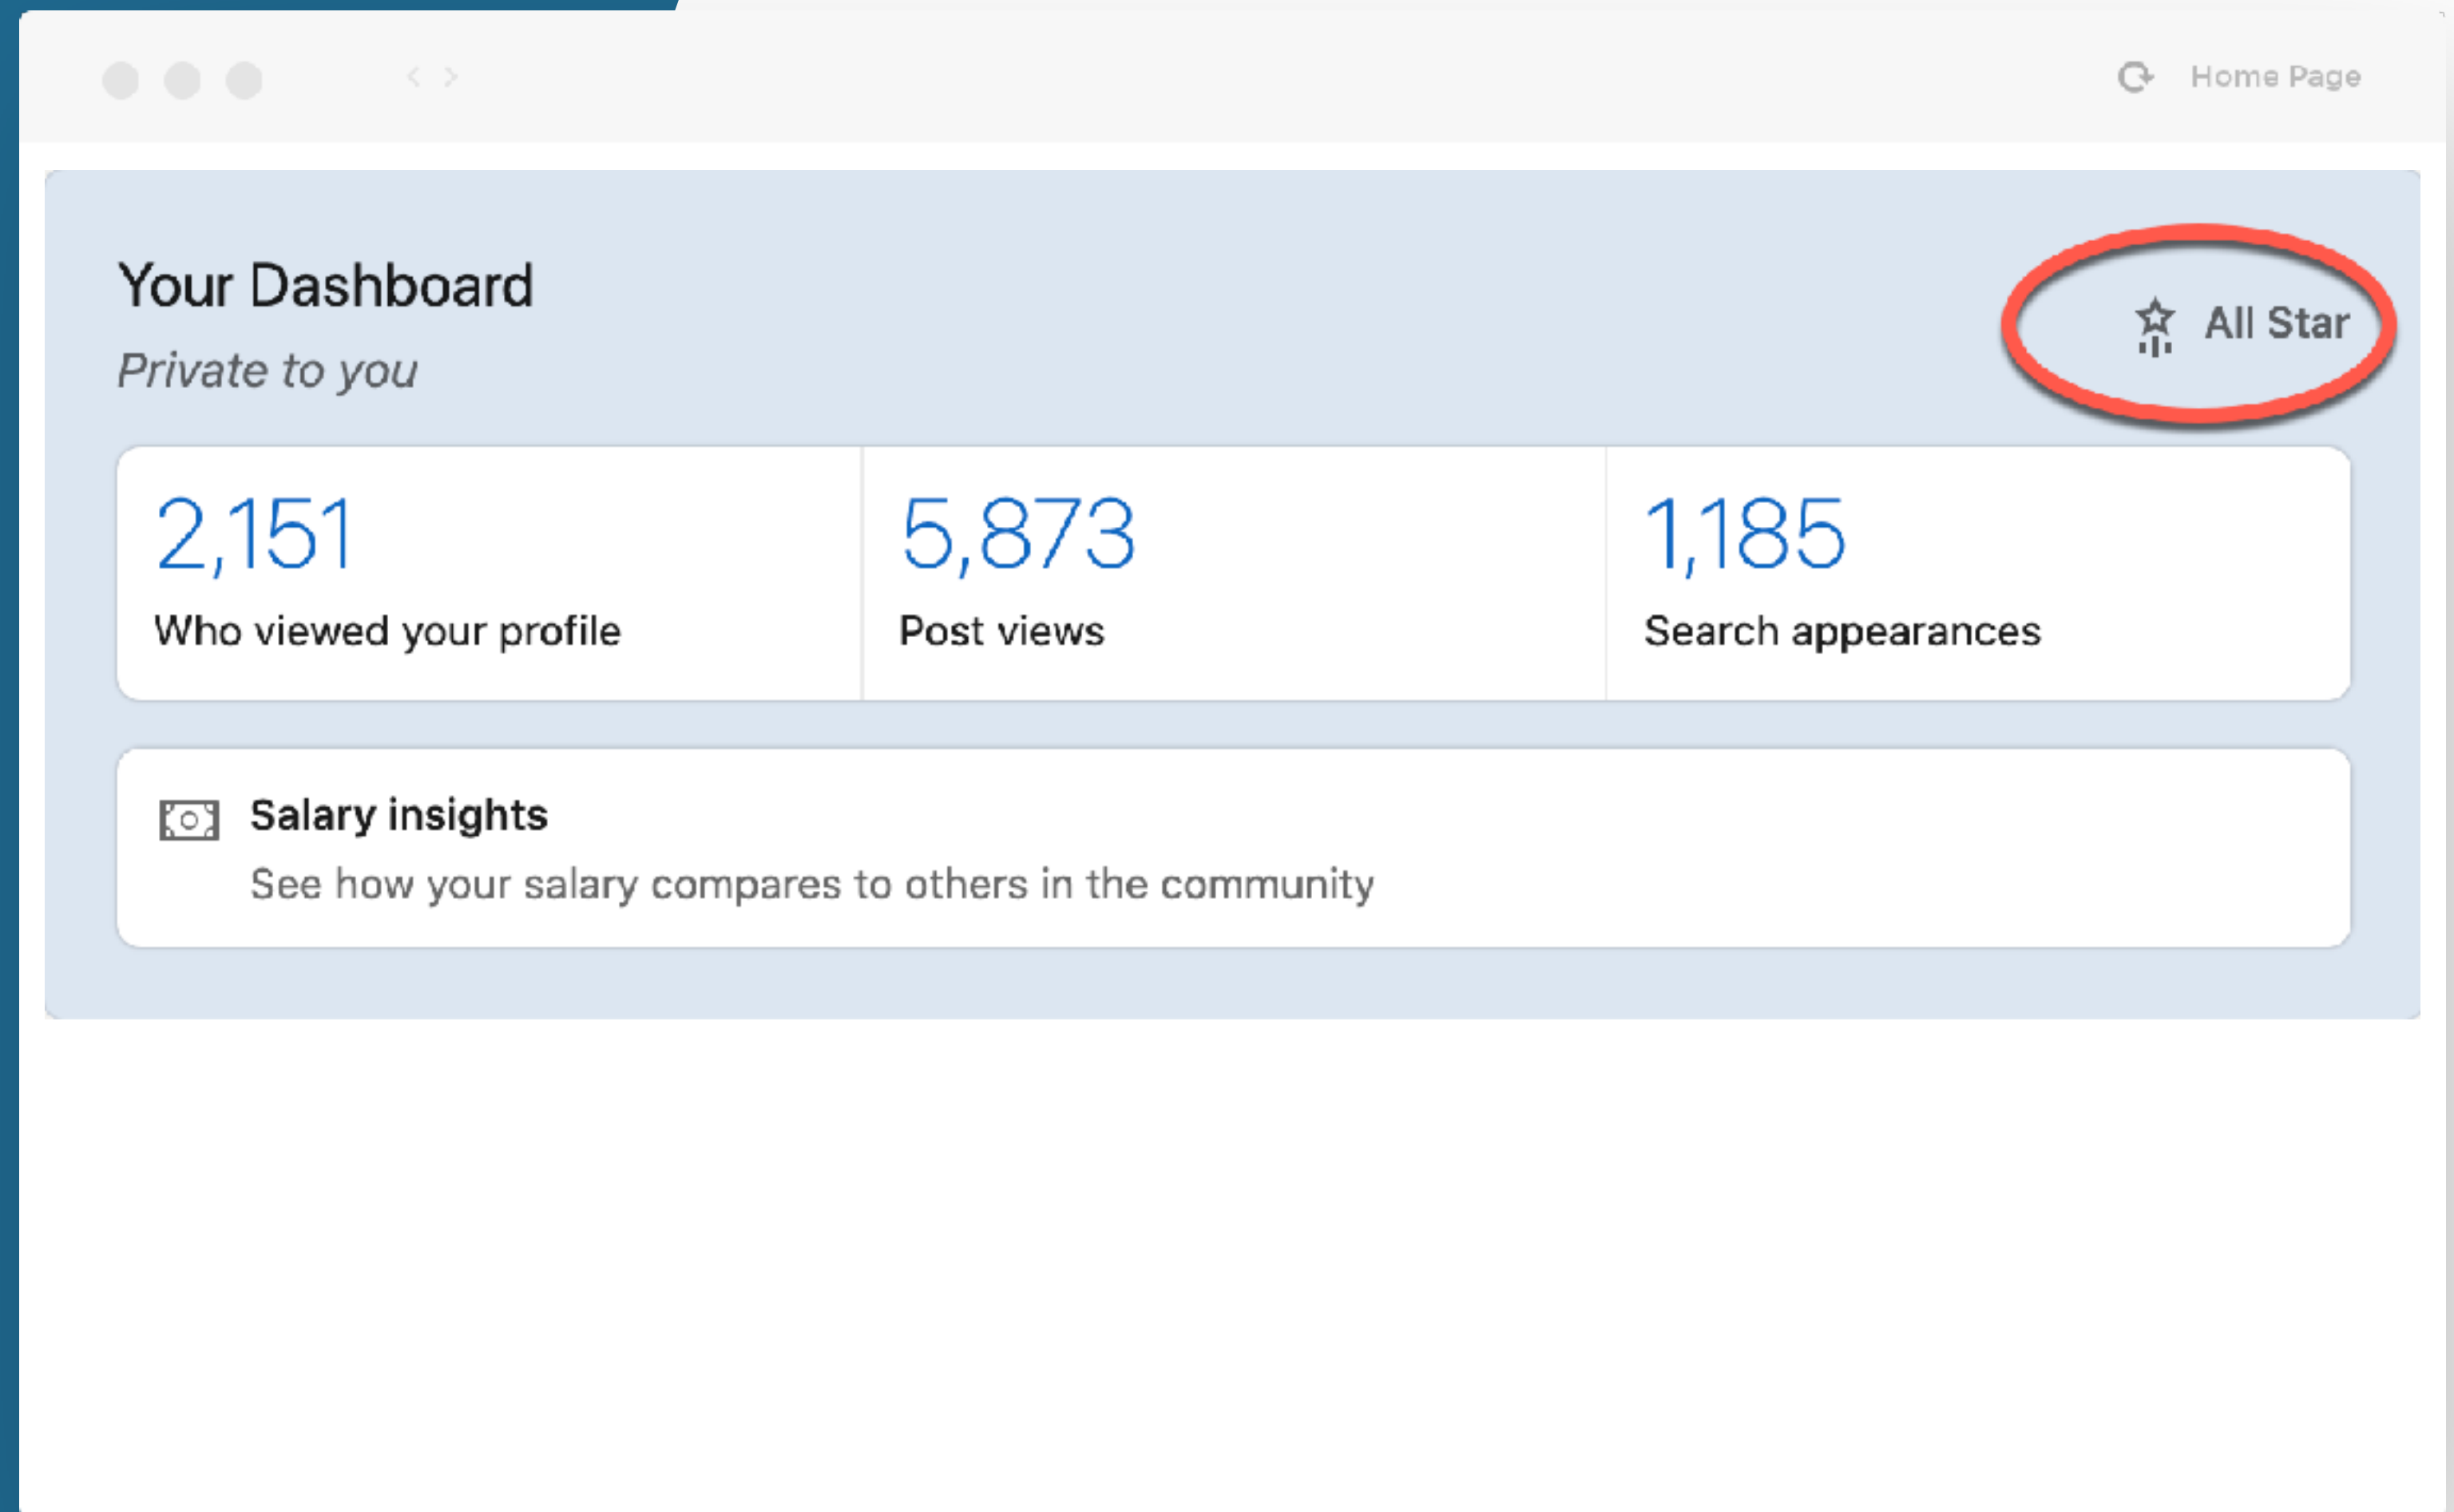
Home Page

Your Dashboard

Private to you

All Star

| 2,151 | 5,873 | 1,185 |
|---|---|---|
| Who viewed your profile | Post views | Search appearances |

Salary insights

See how your salary compares to others in the community